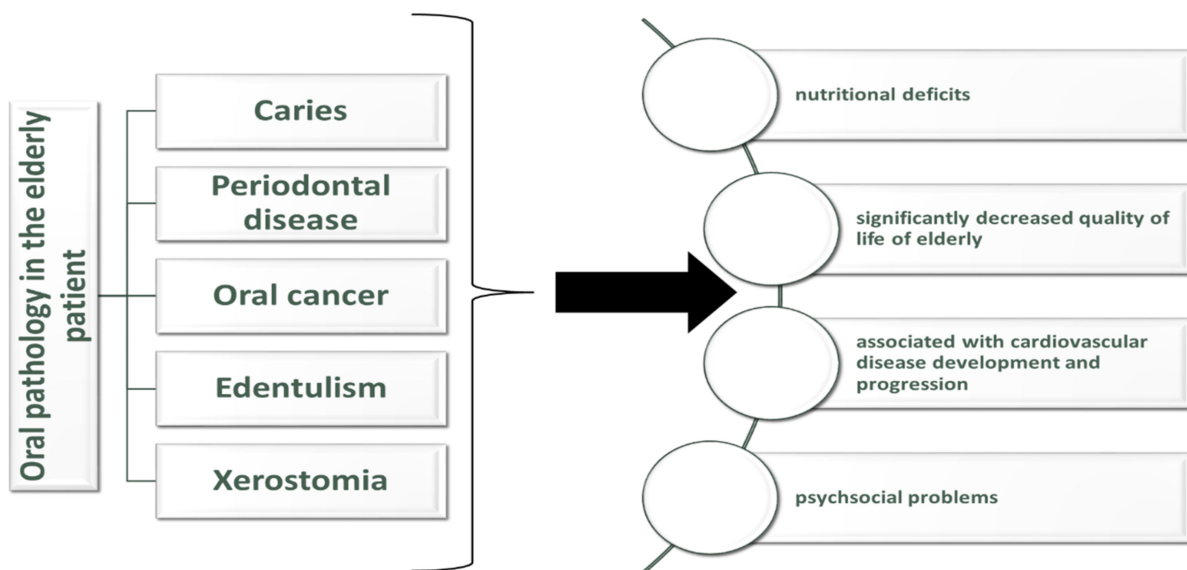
Oral pathology in the elderly patient

Caries

Periodontal disease

Oral cancer

Edentulism

Xerostomia

nutritional deficits

significantly decreased quality of life of elderly

associated with cardiovascular disease development and progression

psychsocial problems